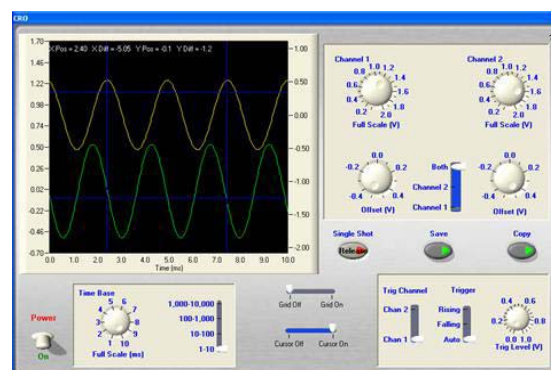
CRO

X Pos = 2.40 X Diff = -5.05 Y Pos = -0.1 Y Diff = -1.2

1.70
1.46
1.22
0.98
0.74
0.50
0.26
0.02
-0.22
-0.46
-0.70

1.00
0.50
0.00
-0.50
-1.00
-1.50
-2.00

0.0 1.0 2.0 3.0 4.0 5.0 6.0 7.0 8.0 9.0 10.0
Time (ms)

Channel 1
0.8 1.0 1.2
0.6 1.4
0.4 1.6
0.2 2.0
Full Scale (V)

Channel 2
0.8 1.0 1.2
0.6 1.4
0.4 1.6
0.2 2.0
Full Scale (V)

0.0
-0.2 0.2
-0.4 0.4
Offset (V)

Both
Channel 2
Channel 1

0.0
-0.2 0.2
-0.4 0.4
Offset (V)

Single Shot
Take

Save

Copy

Power
On

Time Base
4 5 6
3 7
2 8
1 9
1 10
Full Scale (ms)

1,000-10,000
100-1,000
10-100
1-10

Grid Off Grid On

Cursor Off Cursor On

Trig Channel
Chan 2
Chan 1

Trigger
Rising
Falling
Auto

0.4 0.6
0.2 0.8
0.0 1.0
Trig Level (V)